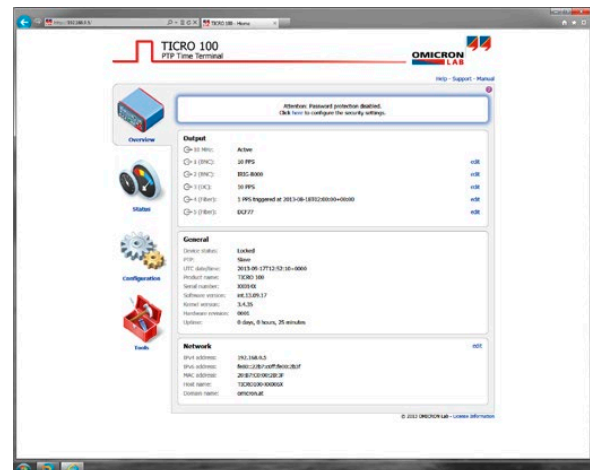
http://192.168.0.5

TICRO 100 - Home

TICRO 100
PTP Time Terminal

OMICRON LAB

Help - Support - Manual

Overview

Status

Configuration

Tools

Attention: Password protection disabled.
Click here to configure the security settings.

Output

| | | |
|---|---|---|
| 10 MHz: | Active | |
| 1 (BNC): | 10 PPS | edit |
| 2 (BNC): | IRIG-B000 | edit |
| 3 (I/O): | 10 PPS | edit |
| 4 (Fiber): | 1 PPS triggered at 2013-08-18T02:00:00+00:00 | edit |
| 5 (Fiber): | DCF77 | edit |

General

| | |
|---|---|
| Device status: | Locked |
| PTP: | Slave |
| UTC date/time: | 2013-09-17T12:52:10+0000 |
| Product name: | TICRO 100 |
| Serial number: | X00XX |
| Software version: | int.13.09.17 |
| Kernel version: | 3.4.35 |
| Hardware version: | 0001 |
| Uptime: | 0 days, 0 hours, 35 minutes |

Network

edit

| | |
|---|---|
| IPv4 address: | 192.168.0.5 |
| IPv6 address: | fe80::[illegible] |
| MAC address: | 20:B7:C0:00:28:3F |
| Host name: | TICRO100-X00XX |
| Domain name: | omicron.at |

© 2013 OMICRON Lab - License information